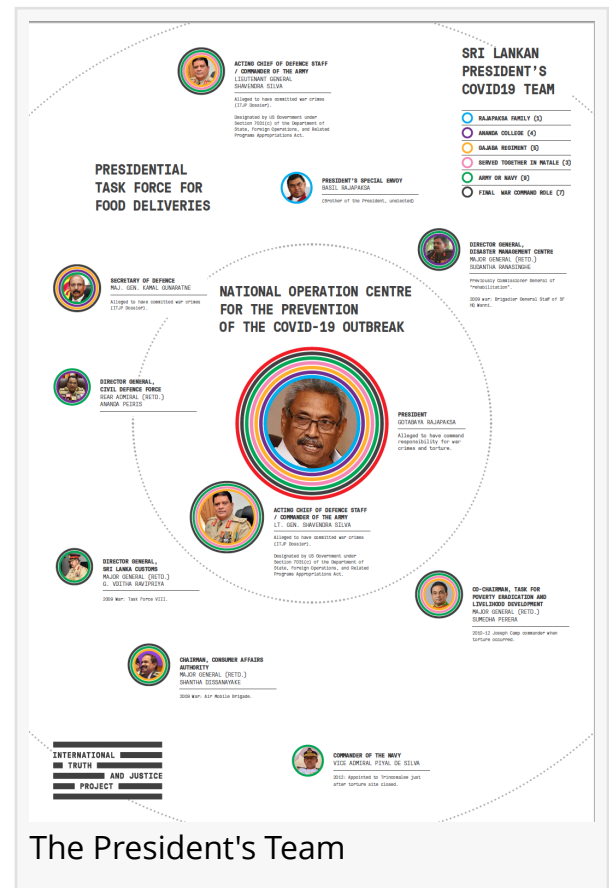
SRI LANKAN PRESIDENT'S COVID19 TEAM

RAJAPAKSA FAMILY (5)
ANANDA COLLEGE (4)
GAJABA REGIMENT (5)
SERVED TOGETHER IN MATALE (3)
ARMY OR NAVY (9)
FINAL WAR COMMAND ROLE (7)

ACTING CHIEF OF DEFENCE STAFF / COMMANDER OF THE ARMY
LIEUTENANT GENERAL SHAVENDRA SILVA
Alleged to have committed war crimes (ITJP Dossier).
Designated by US Government under Section 7031(c) of the Department of State, Foreign Operations, and Related Programs Appropriations Act.

PRESIDENTIAL TASK FORCE FOR FOOD DELIVERIES

PRESIDENT'S SPECIAL ENVOY
BASIL RAJAPAKSA
(Brother of the President, unelected)

DIRECTOR GENERAL, DISASTER MANAGEMENT CENTRE
MAJOR GENERAL (RETD.) SUDANTHA RANASINGHE
Previously Commissioner General of "Rehabilitation".
2009 War: Brigadier General Staff of SF HQ Wanni.

SECRETARY OF DEFENCE
MAJ. GEN. KAMAL GUNARATNE
Alleged to have committed war crimes (ITJP Dossier).

NATIONAL OPERATION CENTRE FOR THE PREVENTION OF THE COVID-19 OUTBREAK

DIRECTOR GENERAL, CIVIL DEFENCE FORCE
REAR ADMIRAL (RETD.) ANANDA PEIRIS

PRESIDENT
GOTABAYA RAJAPAKSA
Alleged to have command responsibility for war crimes and torture.

ACTING CHIEF OF DEFENCE STAFF / COMMANDER OF THE ARMY
LT. GEN. SHAVENDRA SILVA
Alleged to have committed war crimes (ITJP Dossier).
Designated by US Government under Section 7031(c) of the Department of State, Foreign Operations, and Related Programs Appropriations Act.

DIRECTOR GENERAL, SRI LANKA CUSTOMS
MAJOR GENERAL (RETD.) G. VIJITHA RAVIPRIYA
2009 War: Task Force VIII.

CO-CHAIRMAN, TASK FOR POVERTY ERADICATION AND LIVELIHOOD DEVELOPMENT
MAJOR GENERAL (RETD.) SUMEDHA PERERA
2010-12 Joseph Camp commander when torture occurred.

CHAIRMAN, CONSUMER AFFAIRS AUTHORITY
MAJOR GENERAL (RETD.) SHANTHA DISSANAYAKE
2009 War: Air Mobile brigade.

INTERNATIONAL TRUTH AND JUSTICE PROJECT

COMMANDER OF THE NAVY
VICE ADMIRAL PIYAL DE SILVA
2012: Appointed to Trincomalee just after torture site closed.

The President's Team